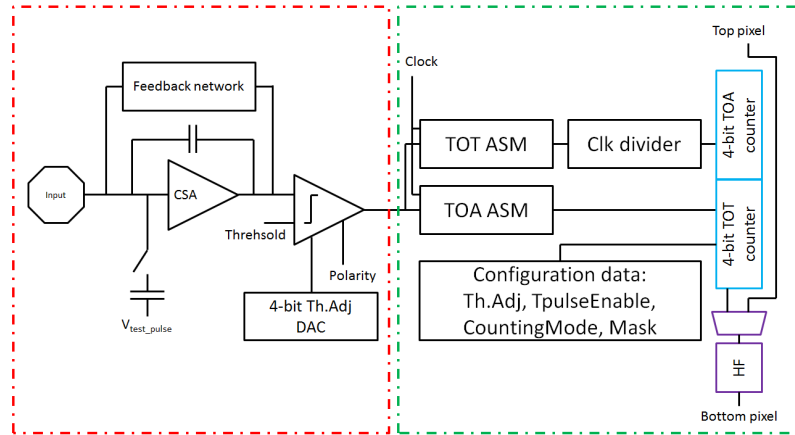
Top pixel

Clock

Feedback network

Input

CSA

Threhsold

Polarity

4-bit Th.Adj DAC

$V_{test\_pulse}$

TOT ASM

Clk divider

4-bit TOA counter

TOA ASM

4-bit TOT counter

Configuration data:
Th.Adj, TpulseEnable,
CountingMode, Mask

HF

Bottom pixel